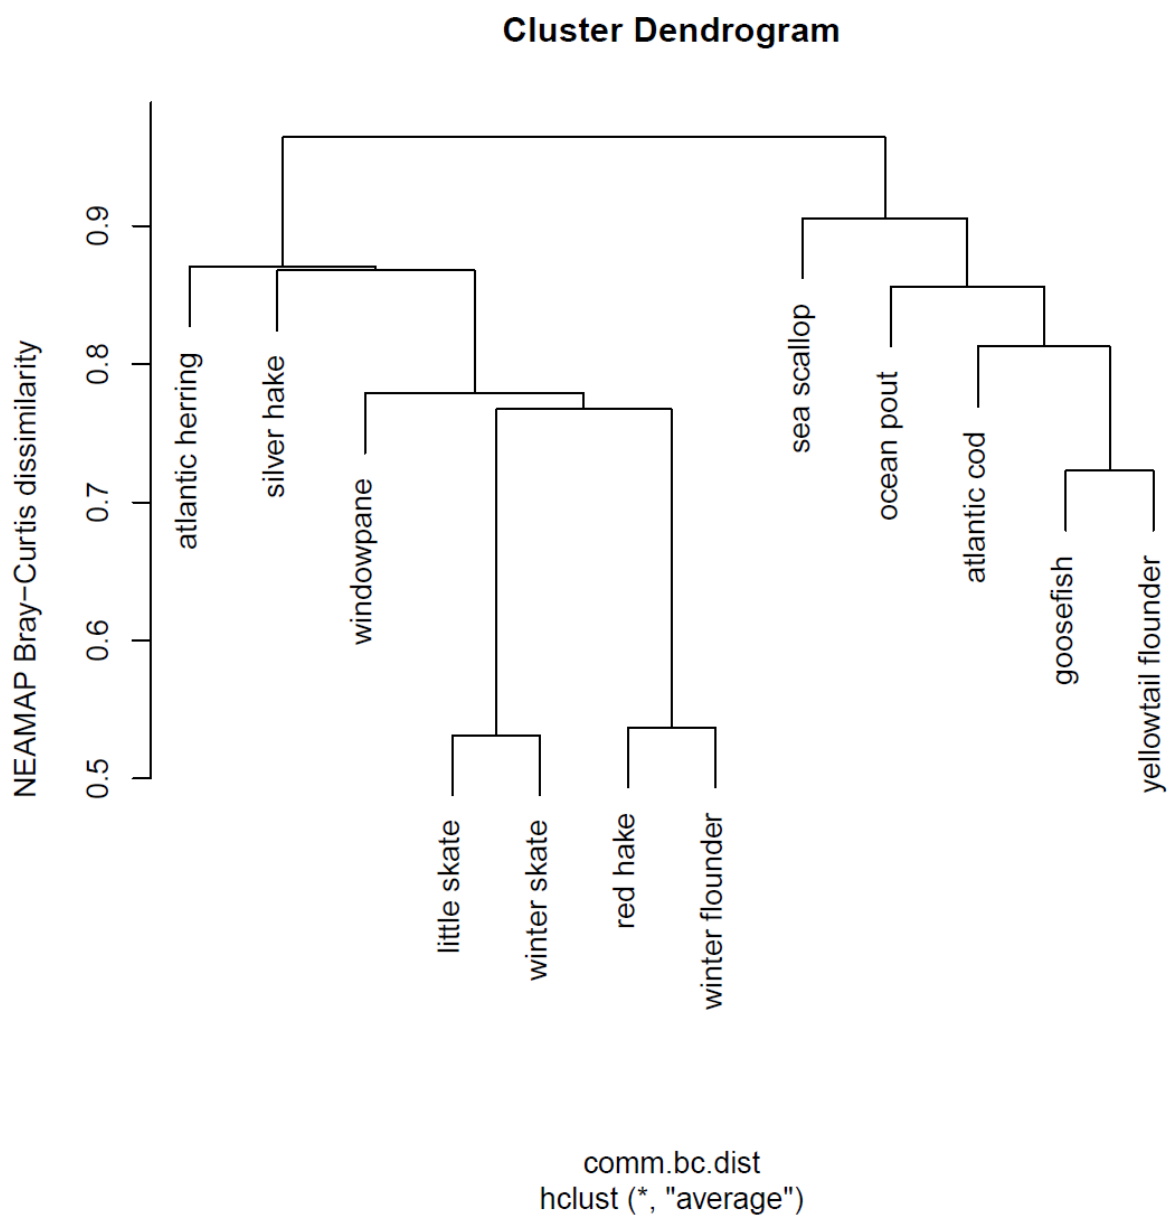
Cluster Dendrogram

NEAMAP Bray−Curtis dissimilarity

0.9
0.8
0.7
0.6
0.5

atlantic herring
silver hake
windowpane
little skate
winter skate
red hake
winter flounder
sea scallop
ocean pout
atlantic cod
goosefish
yellowtail flounder

comm.bc.dist
hclust (*, "average")